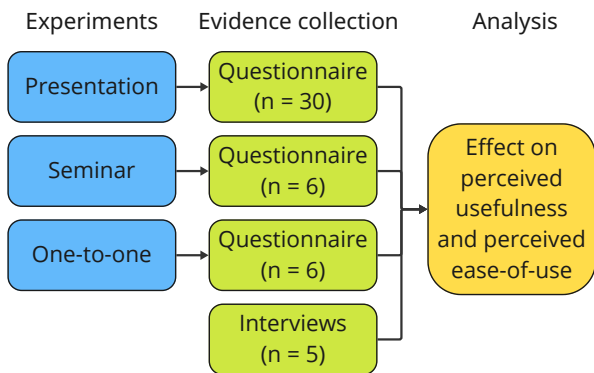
Experiments

Presentation

Seminar

One-to-one

Evidence collection

Questionnaire (n = 30)

Questionnaire (n = 6)

Questionnaire (n = 6)

Interviews (n = 5)

Analysis

Effect on perceived usefulness and perceived ease-of-use